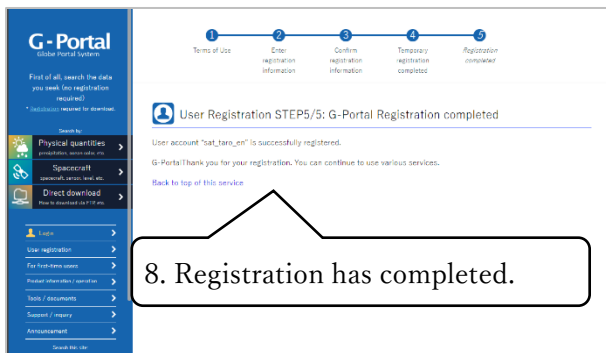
G-Portal
Globe Portal System

First of all, search the data you seek (no registration required)
* Registration required for download.

Search by:

Physical quantities
precipitation, sensor data, etc.

Spacecraft
spacecraft, sensor, level, etc.

Direct download
How to download via FTP etc.

Login

User registration

For first-time users

Product information / operation

Tools / documents

Support / inquiry

Announcement

Search this site

1 Terms of Use
2 Enter registration information
3 Confirm registration information
4 Temporary registration completed
5 Registration completed

User Registration STEP5/5: G-Portal Registration completed

User account "sat_taro_en" is successfully registered.

G-PortalThank you for your registration. You can continue to use various services.

Back to top of this service

8. Registration has completed.